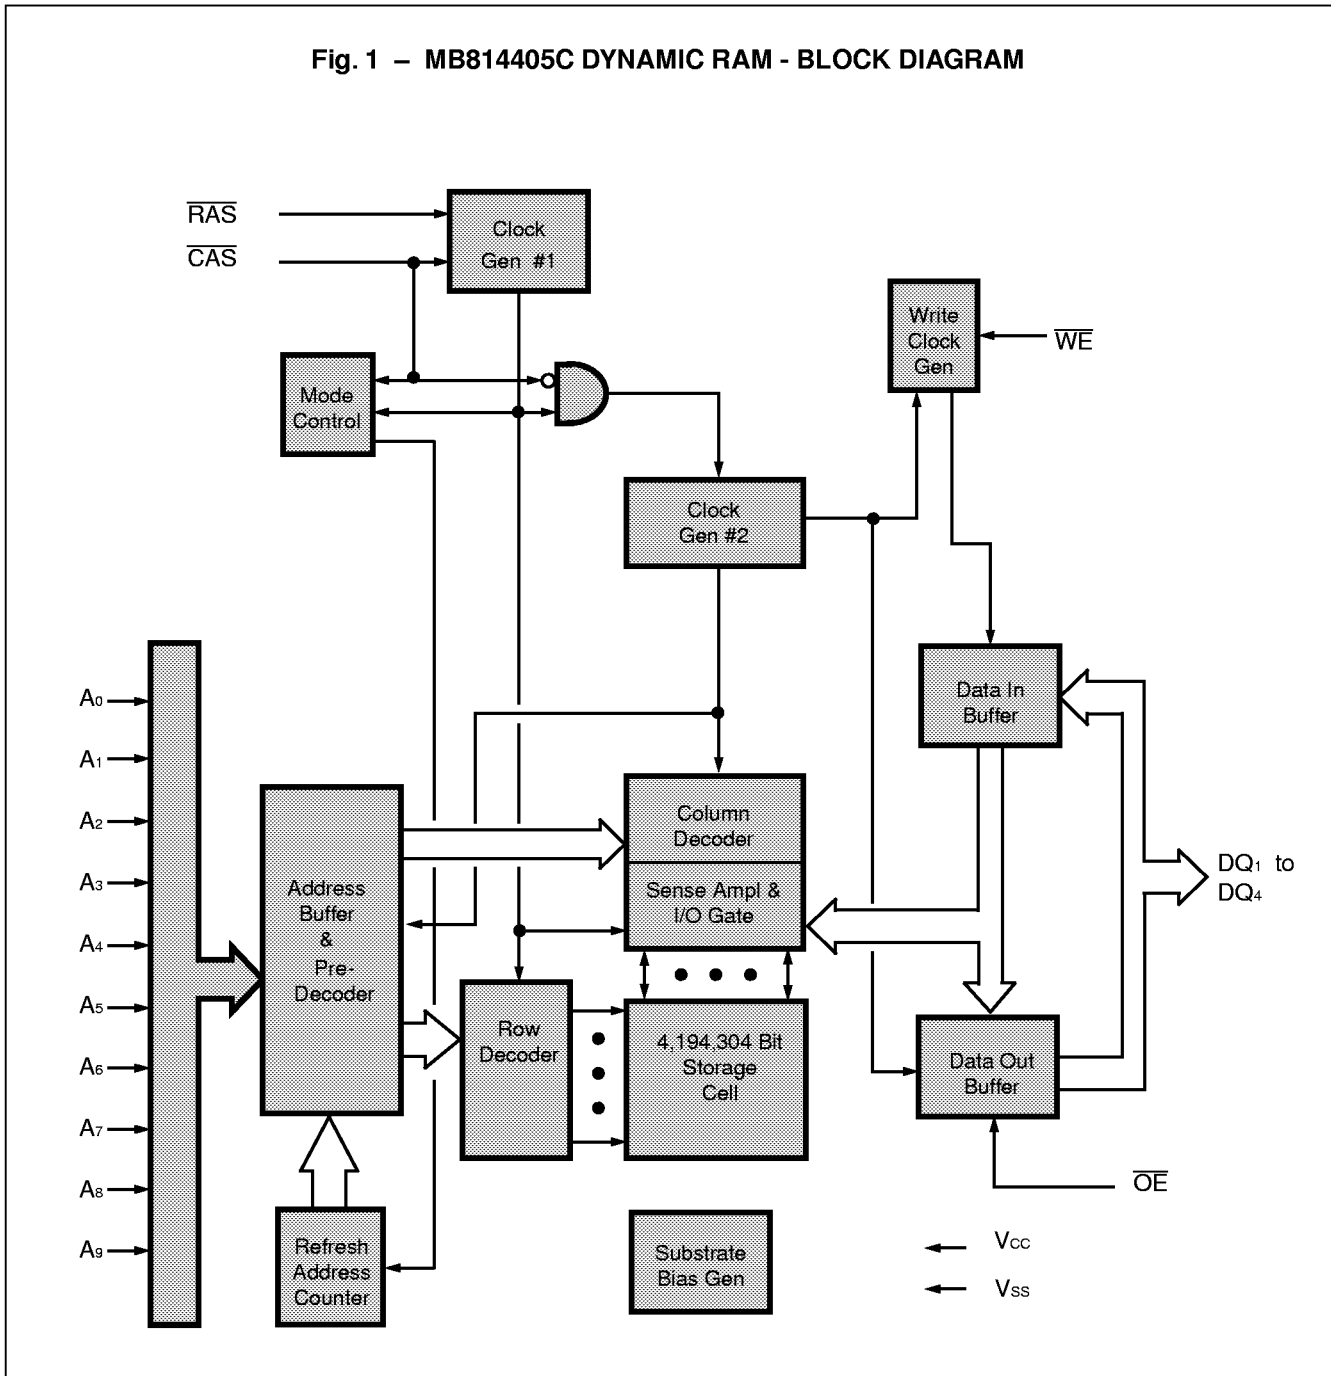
Fig. 1 – MB814405C DYNAMIC RAM - BLOCK DIAGRAM

$\overline{RAS}$

$\overline{CAS}$

Clock Gen #1

Write Clock Gen

$\overline{WE}$

Mode Control

Clock Gen #2

$A_0$

$A_1$

$A_2$

$A_3$

$A_4$

$A_5$

$A_6$

$A_7$

$A_8$

$A_9$

Data In Buffer

Address Buffer & Pre-Decoder

Column Decoder

Sense Ampl & I/O Gate

$DQ_1$ to $DQ_4$

Row Decoder

4,194,304 Bit Storage Cell

Data Out Buffer

$\overline{OE}$

Refresh Address Counter

Substrate Bias Gen

$V_{CC}$

$V_{SS}$